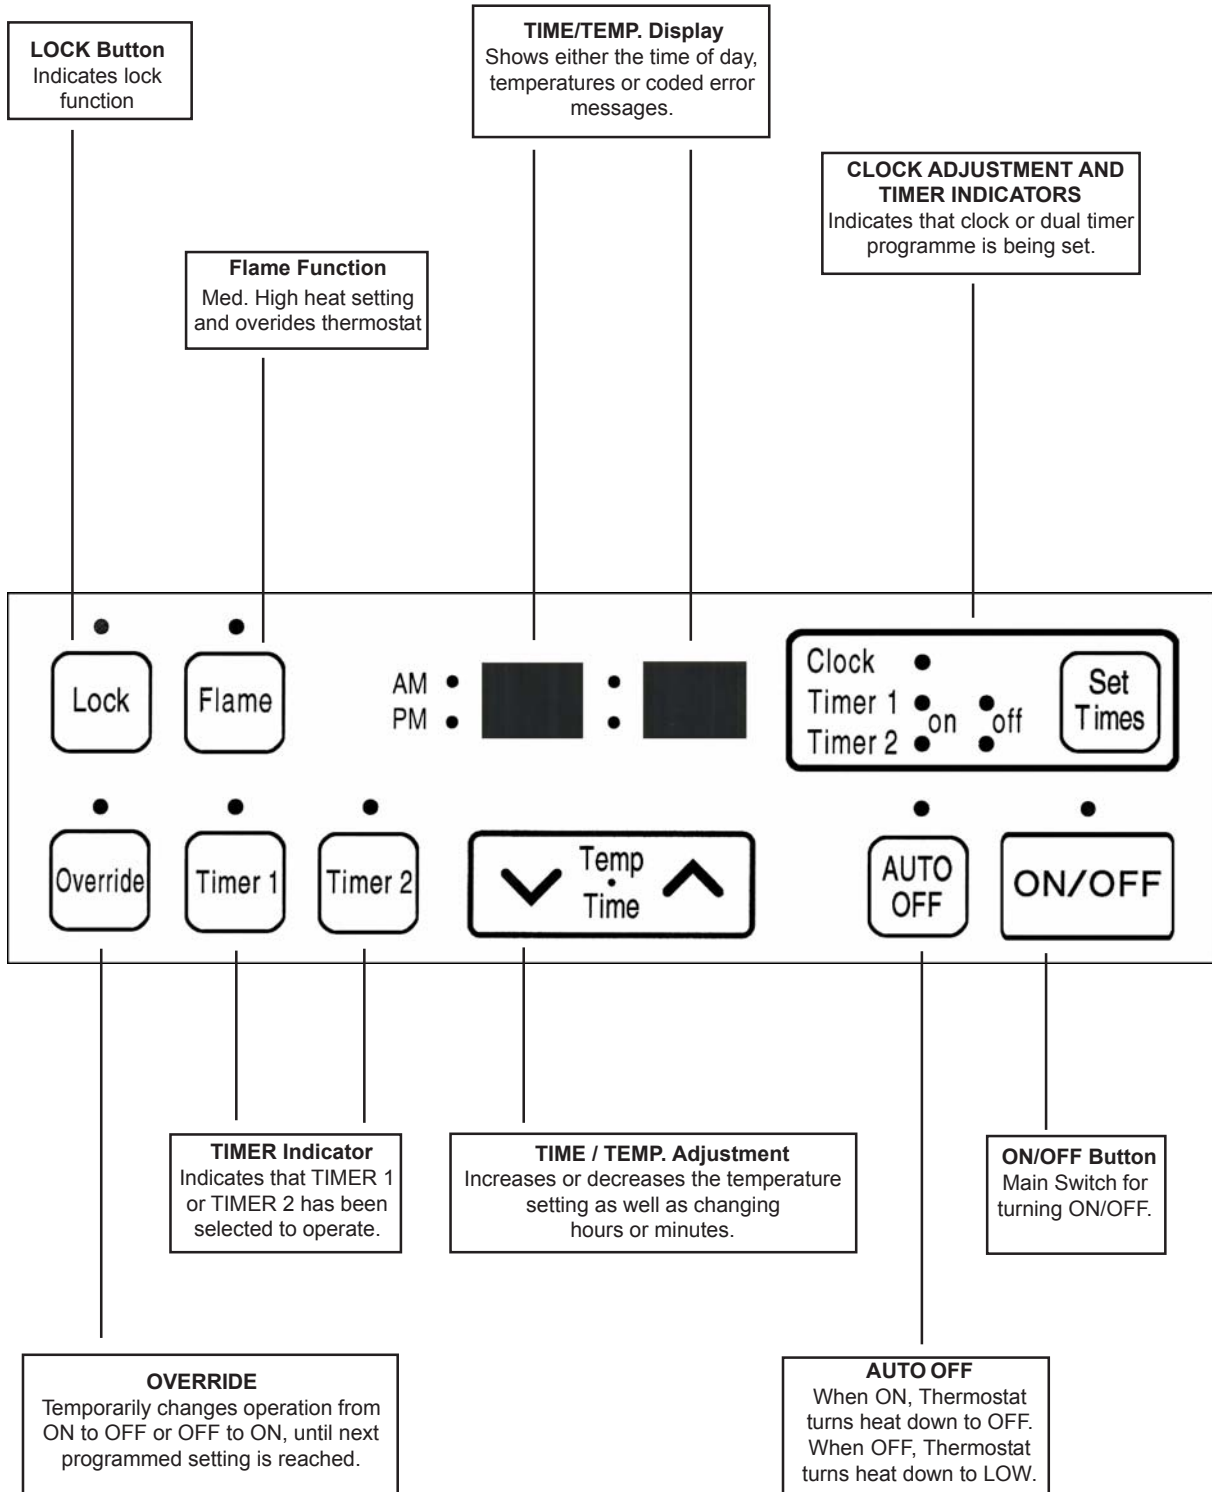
**LOCK Button**
Indicates lock function

**TIME/TEMP. Display**
Shows either the time of day, temperatures or coded error messages.

**CLOCK ADJUSTMENT AND TIMER INDICATORS**
Indicates that clock or dual timer programme is being set.

**Flame Function**
Med. High heat setting and overides thermostat

Lock

Flame

AM

PM

Clock

Timer 1

Timer 2

on

off

Set Times

Override

Timer 1

Timer 2

Temp

Time

AUTO OFF

ON/OFF

**TIMER Indicator**
Indicates that TIMER 1 or TIMER 2 has been selected to operate.

**TIME / TEMP. Adjustment**
Increases or decreases the temperature setting as well as changing hours or minutes.

**ON/OFF Button**
Main Switch for turning ON/OFF.

**OVERRIDE**
Temporarily changes operation from ON to OFF or OFF to ON, until next programmed setting is reached.

**AUTO OFF**
When ON, Thermostat turns heat down to OFF. When OFF, Thermostat turns heat down to LOW.